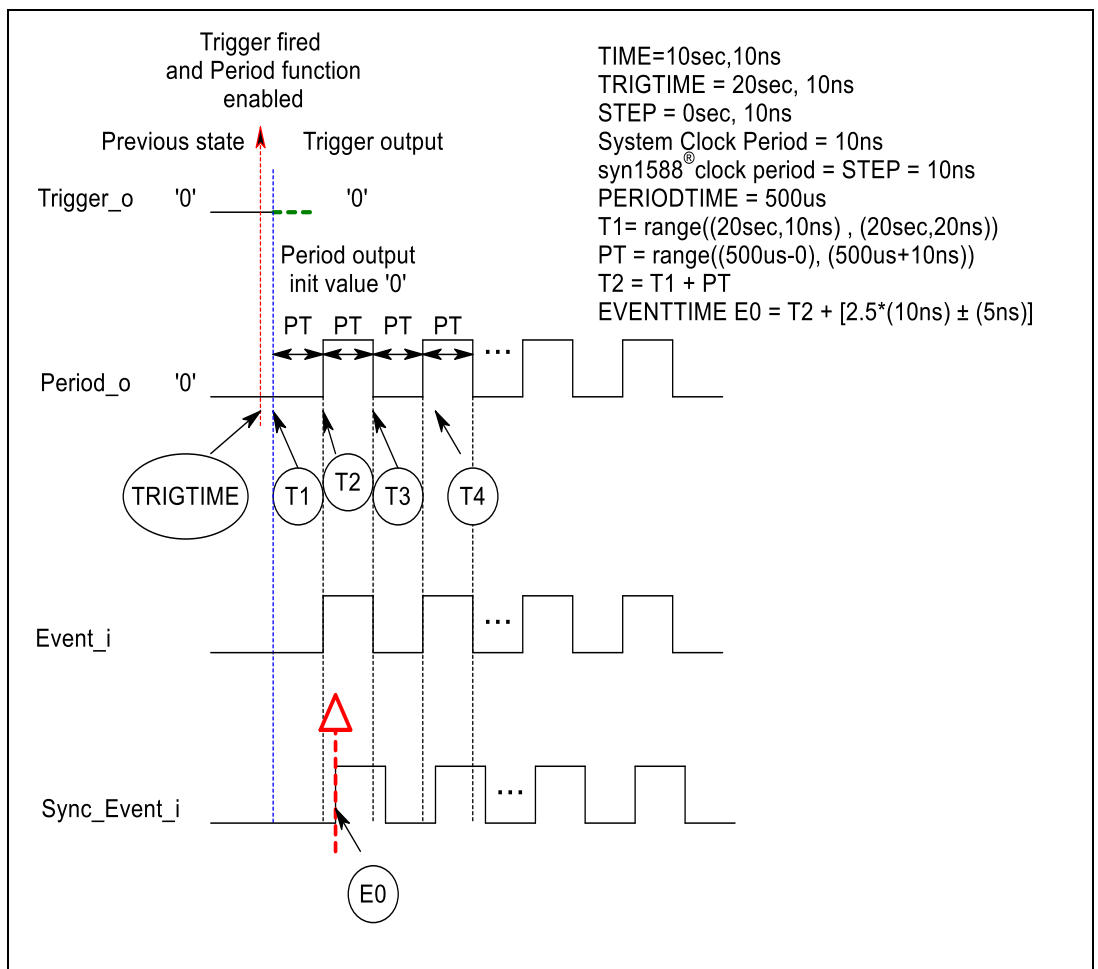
Trigger fired and Period function enabled

Previous state

Trigger output

Trigger_o '0' '0'

Period output init value '0'

PT PT PT PT

Period_o '0'

...

TRIGTIME

T1

T2

T3

T4

Event_i

...

Sync_Event_i

...

E0

TIME=10sec,10ns
TRIGTIME = 20sec, 10ns
STEP = 0sec, 10ns
System Clock Period = 10ns
syn1588®clock period = STEP = 10ns
PERIODTIME = 500us
T1= range((20sec,10ns) , (20sec,20ns))
PT = range((500us-0), (500us+10ns))
T2 = T1 + PT
EVENTTIME E0 = T2 + [2.5*(10ns) ± (5ns)]